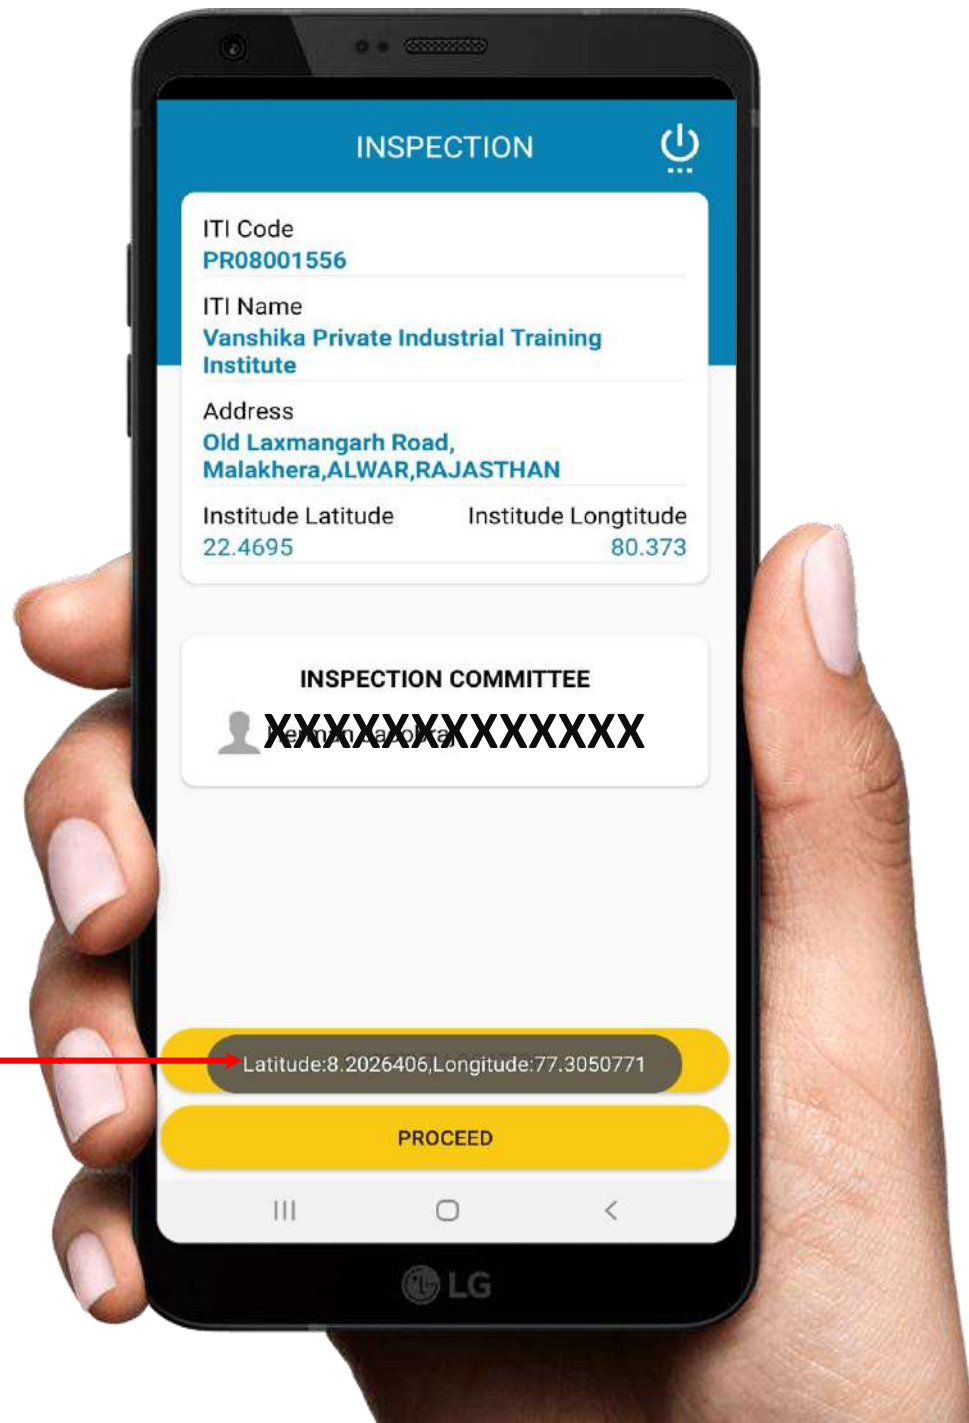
INSPECTION

ITI Code
PR08001556

ITI Name
Vanshika Private Industrial Training Institute

Address
Old Laxmangarh Road, Malakhera,ALWAR,RAJASTHAN

Institude Latitude
22.4695

Institude Longtitude
80.373

INSPECTION COMMITTEE

XXXXXXXXXXXXX

Latitude:8.2026406,Longitude:77.3050771

PROCEED

LG